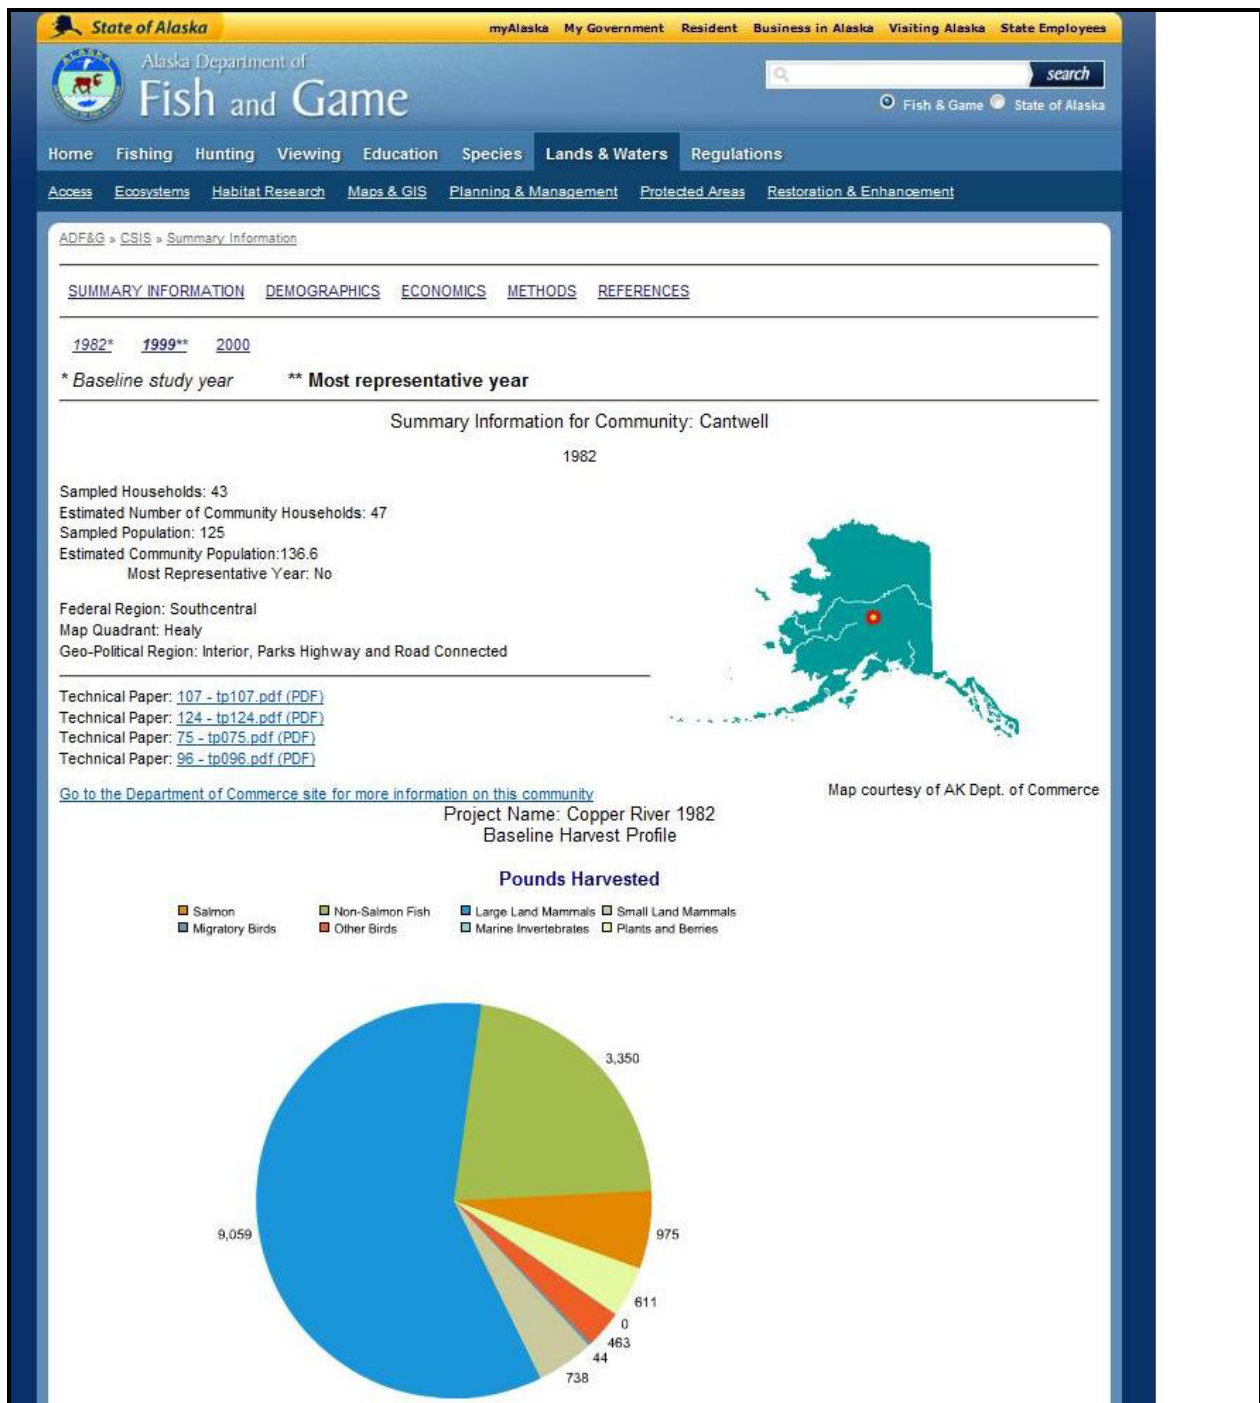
State of Alaska

myAlaska My Government Resident Business in Alaska Visiting Alaska State Employees

Alaska Department of
Fish and Game

search

Fish & Game State of Alaska

Home Fishing Hunting Viewing Education Species Lands & Waters Regulations

Access Ecosystems Habitat Research Maps & GIS Planning & Management Protected Areas Restoration & Enhancement

ADF&G » CSIS » Summary Information

SUMMARY INFORMATION DEMOGRAPHICS ECONOMICS METHODS REFERENCES

1982* 1999** 2000

* Baseline study year ** Most representative year

Summary Information for Community: Cantwell

1982

Sampled Households: 43
Estimated Number of Community Households: 47
Sampled Population: 125
Estimated Community Population:136.6
Most Representative Year: No

Federal Region: Southcentral
Map Quadrant: Healy
Geo-Political Region: Interior, Parks Highway and Road Connected

Technical Paper: 107 - tp107.pdf (PDF)
Technical Paper: 124 - tp124.pdf (PDF)
Technical Paper: 75 - tp075.pdf (PDF)
Technical Paper: 96 - tp096.pdf (PDF)

Map courtesy of AK Dept. of Commerce

Go to the Department of Commerce site for more information on this community

Project Name: Copper River 1982
Baseline Harvest Profile

Pounds Harvested

Salmon Non-Salmon Fish Large Land Mammals Small Land Mammals
Migratory Birds Other Birds Marine Invertebrates Plants and Berries

3,350
9,059
975
611
0
463
44
738